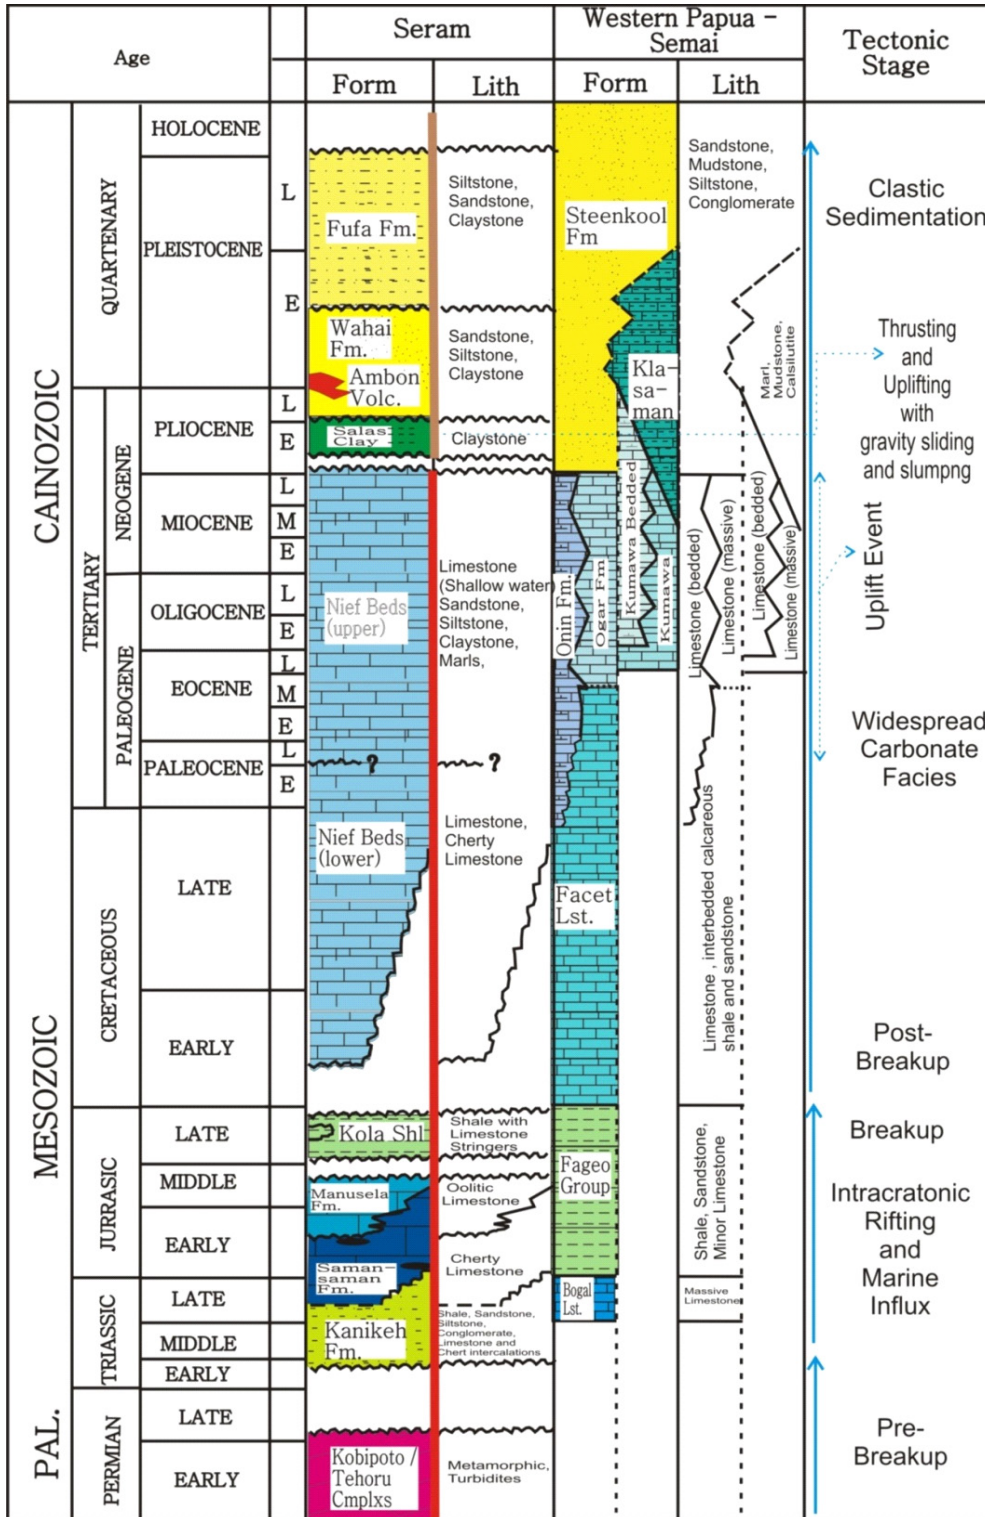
| Age | | | | Seram Form | Seram Lith | Western Papua – Semai Form | Western Papua – Semai Lith | Tectonic Stage |
|---|---|---|---|---|---|---|---|---|
| CAINOZOIC | QUARTENARY | HOLOCENE | | | | | Sandstone, Mudstone, Siltstone, Conglomerate | Clastic Sedimentation |
| | | PLEISTOCENE | L | Fufa Fm. | Siltstone, Sandstone, Claystone | Steenkool Fm | | |
| | | | E | Wahai Fm. | Sandstone, Siltstone, Claystone | | Marl, Mudstone, Calsilutite | Thrusting and Uplifting with gravity sliding and slumpng |
| | TERTIARY NEOGENE | PLIOCENE | L | Ambon Volc. | | Kla-sa-man | | |
| | | | E | Salas Clay | Claystone | | | |
| | | MIOCENE | L | | | Kumawa Bedded | Limestone (massive) | Uplift Event |
| | | | M | | | Kumawa | Limestone (bedded) | |
| | | | E | | | | Limestone (massive) | |
| | PALEOGENE | OLIGOCENE | L | Nief Beds (upper) | Limestone (Shallow water) Sandstone, Siltstone, Claystone, Marls, | Onin Fm. | Limestone (bedded) | |
| | | | E | | | Ogar Fm | | |
| | | EOCENE | L | | | | | Widespread Carbonate Facies |
| | | | M | | | | | |
| | | | E | | | | | |
| | | PALEOCENE | L | ? | ? | | | |
| | | | E | | | | | |
| MESOZOIC | CRETACEOUS | LATE | | Nief Beds (lower) | Limestone, Cherty Limestone | Facet Lst. | Limestone , interbedded calcareous shale and sandstone | |
| | | EARLY | | | | | | Post-Breakup |
| | JURRASIC | LATE | | Kola Shl | Shale with Limestone Stringers | Fageo Group | Shale, Sandstone, Minor Limestone | Breakup |
| | | MIDDLE | | Manusela Fm. | Oolitic Limestone | | | Intracratonic Rifting and Marine Influx |
| | | EARLY | | Saman-saman Fm. | Cherty Limestone | | | |
| | TRIASSIC | LATE | | | | Bogal Lst. | Massive Limestone | |
| | | MIDDLE | | Kanikeh Fm. | Shale, Sandstone, Siltstone, Conglomerate, Limestone and Chert intercalations | | | |
| | | EARLY | | | | | | |
| PAL. | PERMIAN | LATE | | | | | | Pre-Breakup |
| | | EARLY | | Kobipoto / Tehoru Cmplxs | Metamorphic, Turbidites | | | |